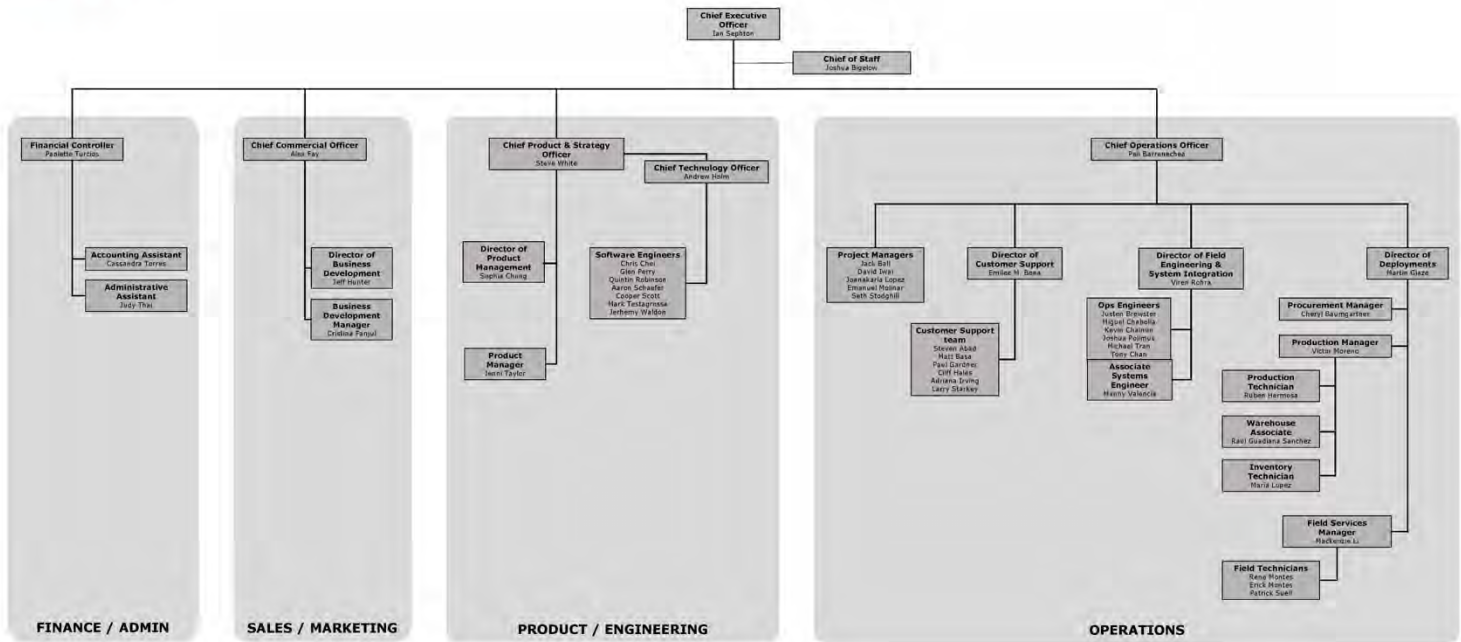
Chief Executive Officer
Ian Sephton

Chief of Staff
Joshua Bigelow

Financial Controller
Paulette Turcios

Accounting Assistant
Cassandra Torres

Administrative Assistant
Judy Thai

FINANCE / ADMIN

Chief Commercial Officer
Alex Fay

Director of Business Development
Jeff Hunter

Business Development Manager
Cristina Panjul

SALES / MARKETING

Chief Product & Strategy Officer
Steve White

Chief Technology Officer
Andrew Holm

Director of Product Management
Sophia Chung

Software Engineers
Chris Choi
Glen Perry
Quintin Robinson
Aaron Schaefer
Cooper Scott
Mark Testagrossa
Jerhemy Waldon

Product Manager
Jenni Taylor

PRODUCT / ENGINEERING

Chief Operations Officer
Pali Barrenechea

Project Managers
Jack Ball
David Iwai
Joanakaria Lopez
Emanuel Molinar
Seth Stodghill

Director of Customer Support
Emilee M. Baea

Customer Support team
Steven Abad
Matt Basa
Paul Gardner
Cliff Hales
Adriana Irving
Larry Starkey

Director of Field Engineering & System Integration
Viren Rohra

Ops Engineers
Justen Brewster
Miguel Chabolla
Kevin Chainon
Joshua Poimus
Michael Tran
Tony Chan

Associate Systems Engineer
Manny Valencia

Director of Deployments
Martin Glaze

Procurement Manager
Cheryl Baumgartner

Production Manager
Victor Moreno

Production Technician
Ruben Hermosa

Warehouse Associate
Raul Guadiana Sanchez

Inventory Technician
Maria Lopez

Field Services Manager
Mackenzie Li

Field Technicians
Rene Montes
Erick Montes
Patrick Suell

OPERATIONS